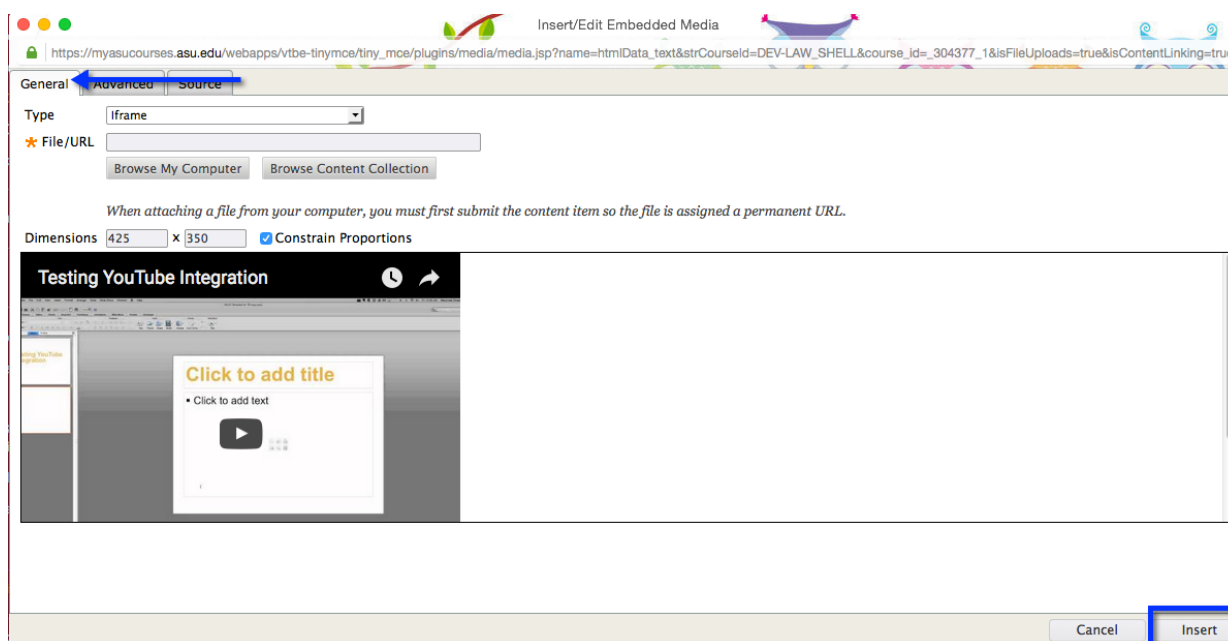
Insert/Edit Embedded Media

https://myasucourses.asu.edu/webapps/vtbe-tinymce/tiny_mce/plugins/media/media.jsp?name=htmlData_text&strCourseId=DEV-LAW_SHELL&course_id=_304377_1&isFileUploads=true&isContentLinking=tru

General Advanced Source

Type Iframe

* File/URL

Browse My Computer Browse Content Collection

When attaching a file from your computer, you must first submit the content item so the file is assigned a permanent URL.

Dimensions 425 x 350 Constrain Proportions

Testing YouTube Integration

ting YouTube Integration

Click to add title

• Click to add text

Cancel Insert